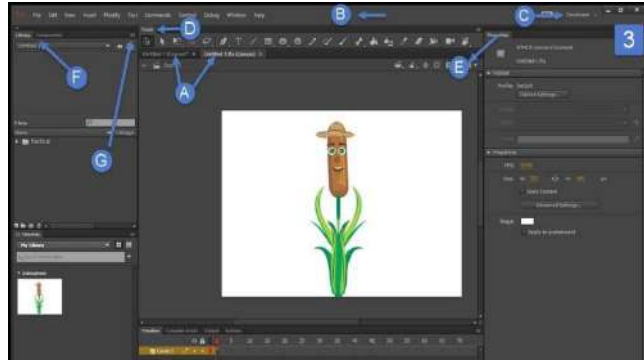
File Edit View Insert Modify Text Commands Control Debug Window Help

B

C

Essentials

3

Library Components

Untitled-1.fla

F

Tools

D

Untitled-1 (Banner)

Untitled-1.fla (Canvas)

A

E

Properties

HTML5 Canvas Document

Untitled-1.fla

Publish

Profile: Default

Publish Settings...

Properties

FPS: 24.00

Size: W: 550 H: 400 px

Match Contents

Advanced Settings...

Stage

Apply to pasteboard

G

Name

Tactical

Libraries

My Libraries

Timeline Compiler Errors Output Actions

Layer 1